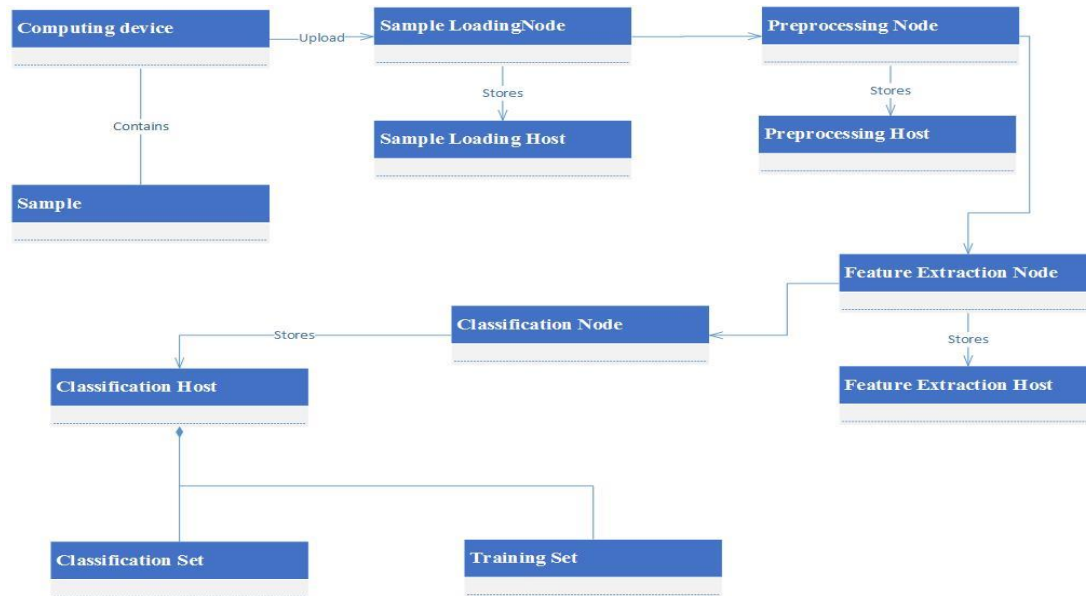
Computing device

Upload

Sample LoadingNode

Preprocessing Node

Contains

Stores

Stores

Sample Loading Host

Preprocessing Host

Sample

Feature Extraction Node

Classification Node

Stores

Stores

Classification Host

Feature Extraction Host

Classification Set

Training Set